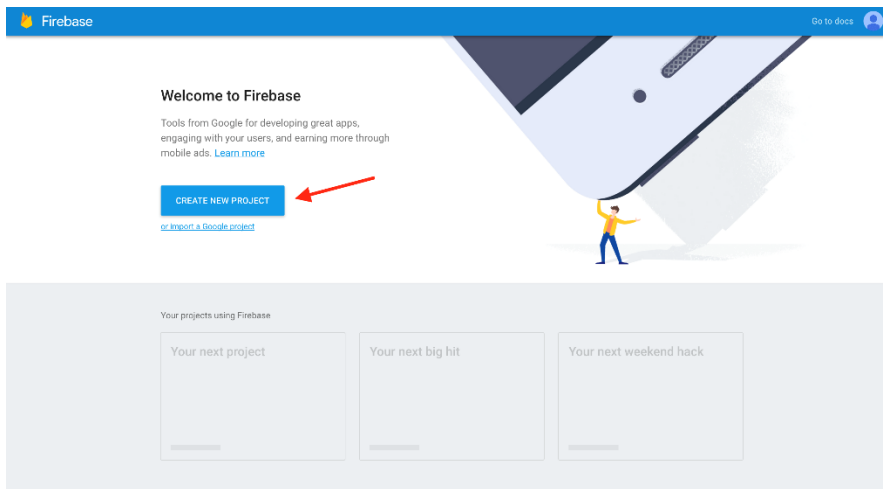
Firebase

Go to docs

Welcome to Firebase

Tools from Google for developing great apps, engaging with your users, and earning more through mobile ads. Learn more

CREATE NEW PROJECT

or import a Google project

Your projects using Firebase

Your next project

Your next big hit

Your next weekend hack